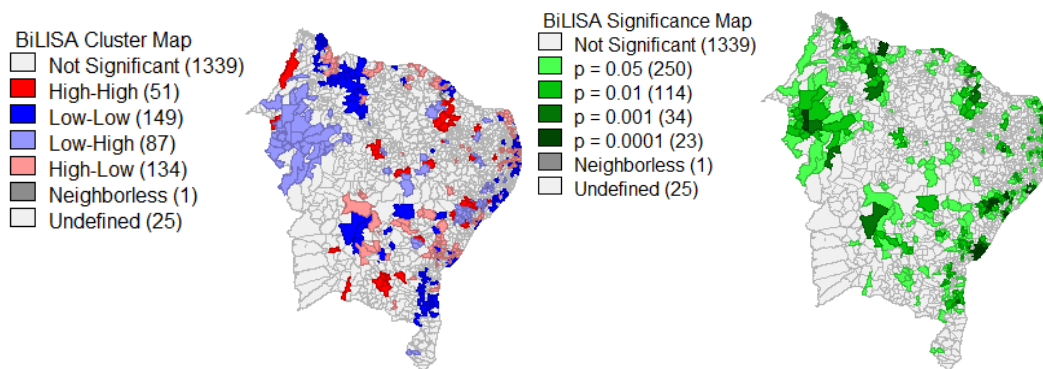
BiLISA Cluster Map
Not Significant (1339)
High-High (51)
Low-Low (149)
Low-High (87)
High-Low (134)
Neighborless (1)
Undefined (25)

BiLISA Significance Map
Not Significant (1339)
p = 0.05 (250)
p = 0.01 (114)
p = 0.001 (34)
p = 0.0001 (23)
Neighborless (1)
Undefined (25)